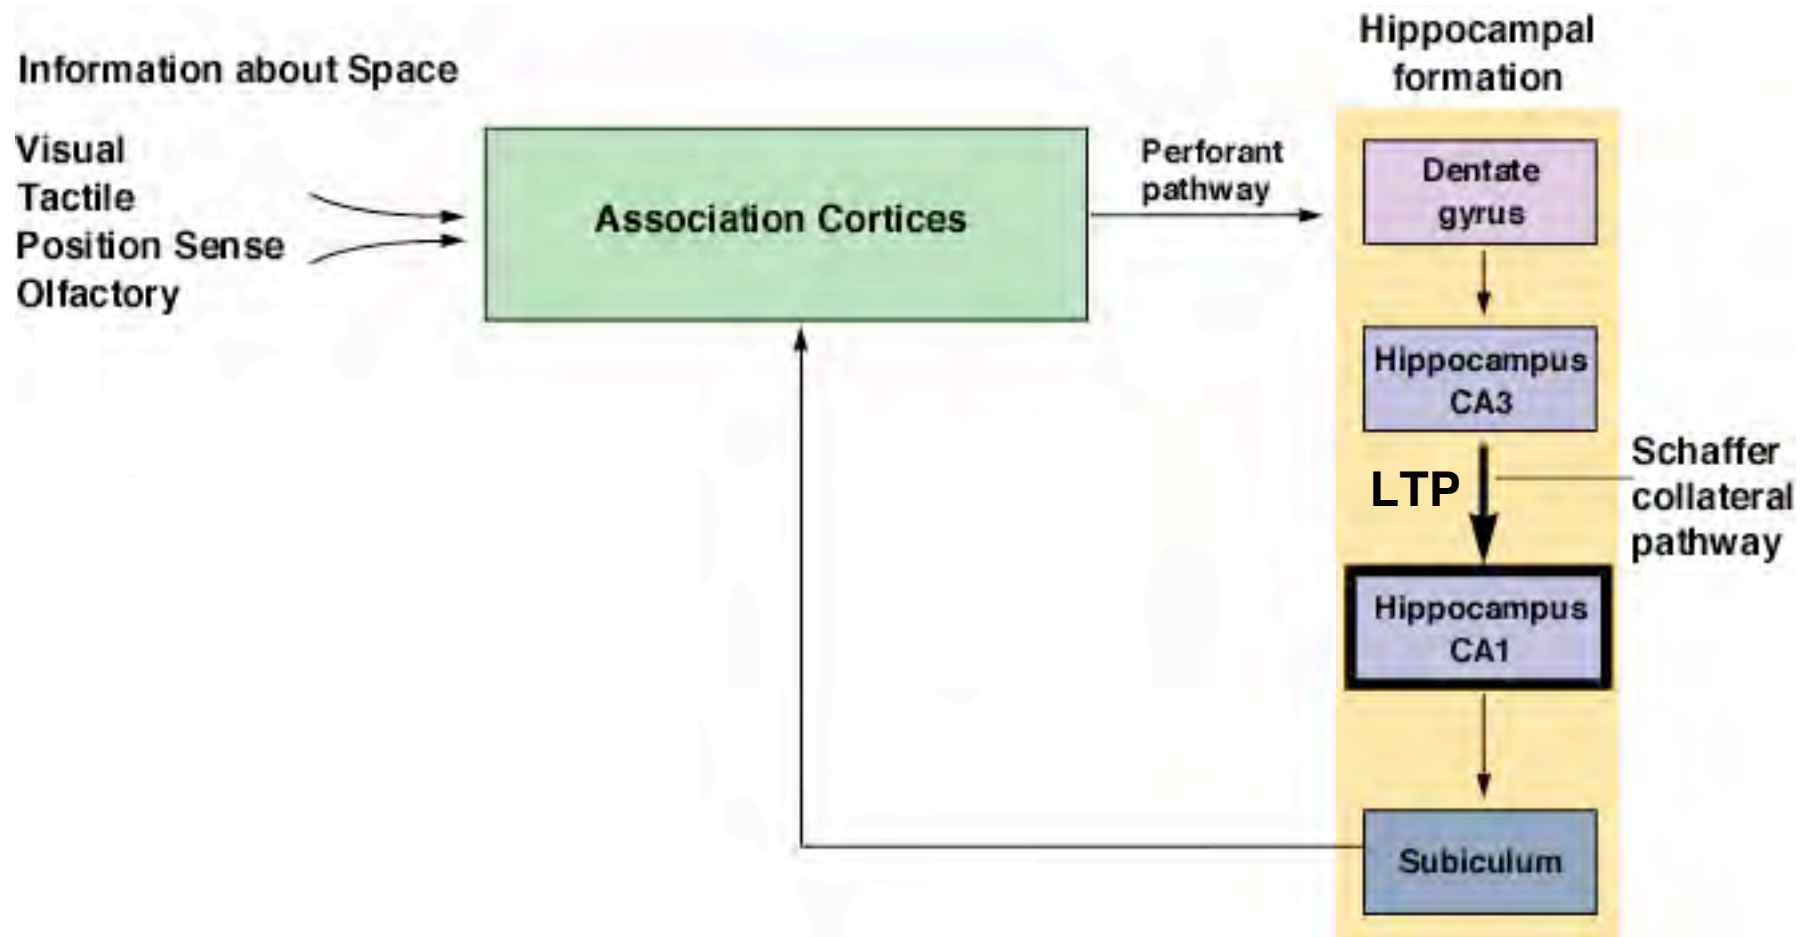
Information about Space

Visual
Tactile
Position Sense
Olfactory

Association Cortices

Perforant pathway

Hippocampal formation

Dentate gyrus

Hippocampus CA3

LTP

Schaffer collateral pathway

Hippocampus CA1

Subiculum